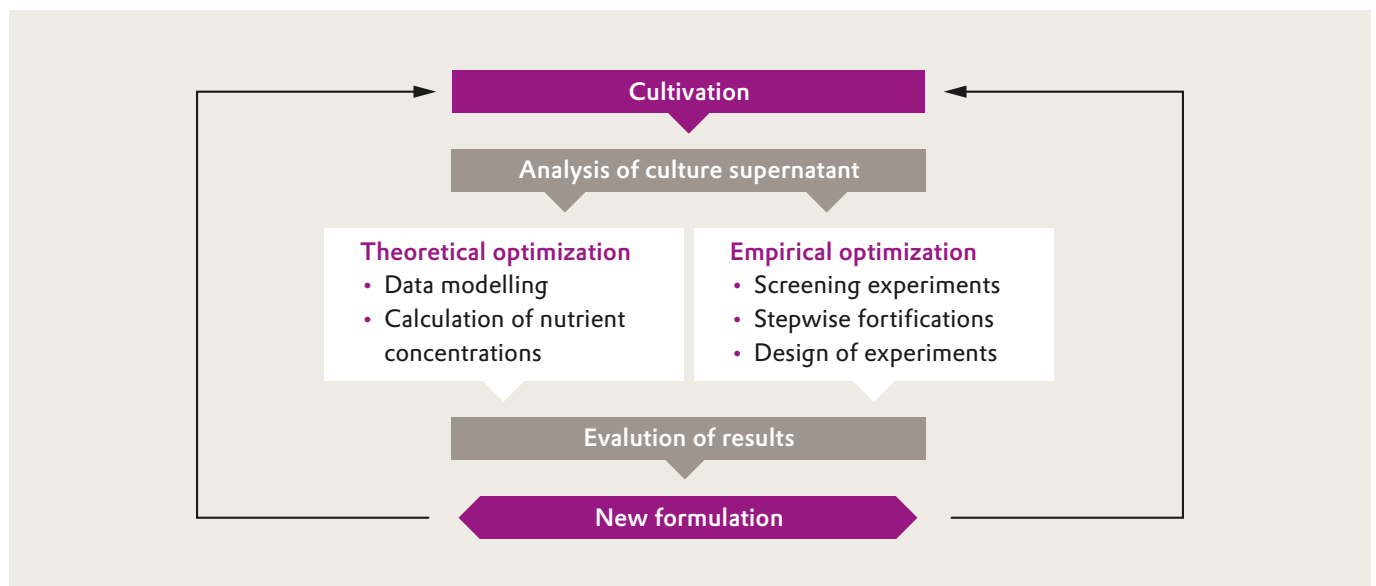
Cultivation

Analysis of culture supernatant

Theoretical optimization
• Data modelling
• Calculation of nutrient concentrations

Empirical optimization
• Screening experiments
• Stepwise fortifications
• Design of experiments

Evalution of results

New formulation